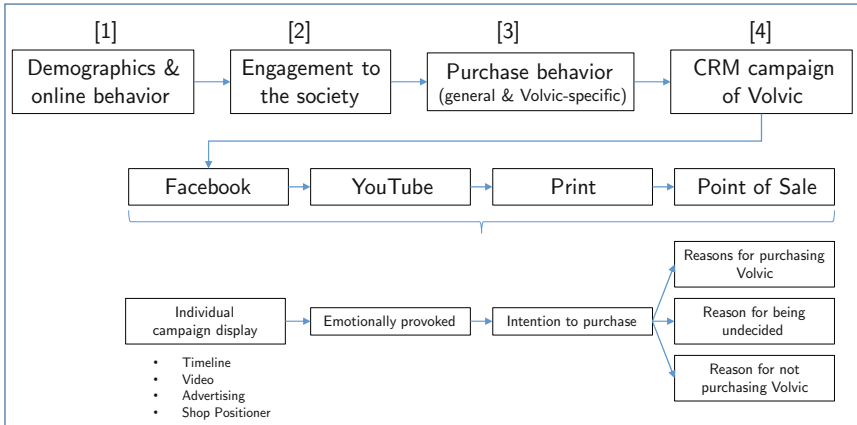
[1]
Demographics & online behavior

[2]
Engagement to the society

[3]
Purchase behavior
(general & Volvic-specific)

[4]
CRM campaign of Volvic

Facebook

YouTube

Print

Point of Sale

Individual campaign display

- Timeline
- Video
- Advertising
- Shop Positioner

Emotionally provoked

Intention to purchase

Reasons for purchasing Volvic

Reason for being undecided

Reason for not purchasing Volvic